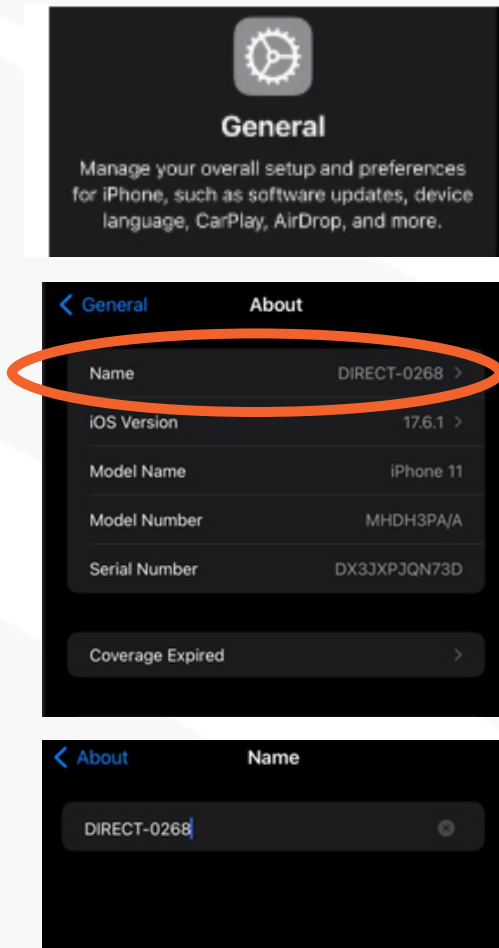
General

Manage your overall setup and preferences for iPhone, such as software updates, device language, CarPlay, AirDrop, and more.

< General
About

| | |
|---|---|
| Name | DIRECT-0268 > |
| iOS Version | 17.6.1 > |
| Model Name | iPhone 11 |
| Model Number | MHDH3PA/A |
| Serial Number | DX3JXPJQN73D |

Coverage Expired >

< About
Name

DIRECT-0268